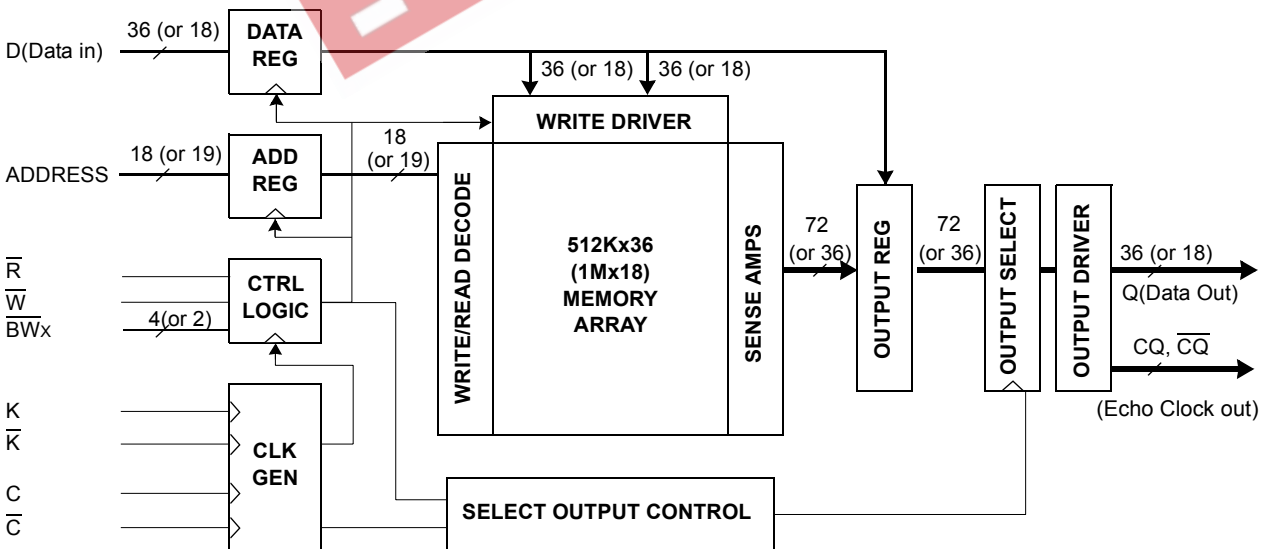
D(Data in)
36 (or 18)
DATA REG
36 (or 18)
36 (or 18)
WRITE DRIVER
18 (or 19)
ADDRESS
18 (or 19)
ADD REG
WRITE/READ DECODE
512Kx36 (1Mx18) MEMORY ARRAY
SENSE AMPS
72 (or 36)
OUTPUT REG
72 (or 36)
OUTPUT SELECT
OUTPUT DRIVER
36 (or 18)
Q(Data Out)
CQ, $\overline{CQ}$
(Echo Clock out)
$\overline{R}$
$\overline{W}$
$\overline{BW}$x
4(or 2)
CTRL LOGIC
K
$\overline{K}$
C
$\overline{C}$
CLK GEN
SELECT OUTPUT CONTROL